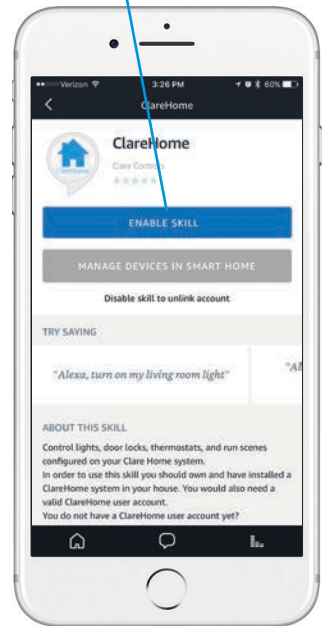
••○○○ Verizon 3:26 PM 60%

ClareHome

ClareHome

ClareHome

Clare Controls

ENABLE SKILL

MANAGE DEVICES IN SMART HOME

Disable skill to unlink account

TRY SAYING

"Alexa, turn on my living room light"

"Al

ABOUT THIS SKILL

Control lights, door locks, thermostats, and run scenes configured on your Clare Home system.

In order to use this skill you should own and have installed a ClareHome system in your house. You would also need a valid ClareHome user account.

You do not have a ClareHome user account yet?